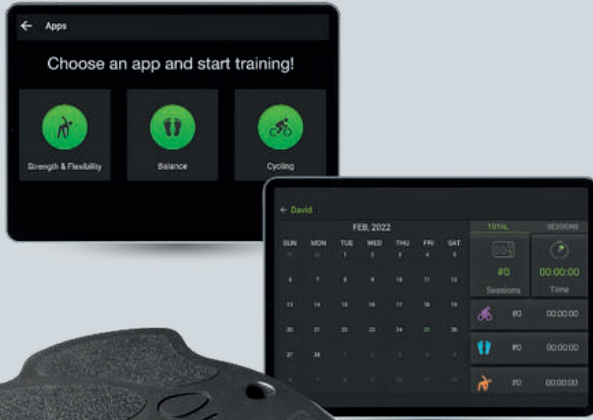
← Apps

Choose an app and start training!

Strength & Flexibility

Balance

Cycling

← David

FEB, 2022

| SUN | MON | TUE | WED | THU | FRI | SAT |
|---|---|---|---|---|---|---|
| 29 | 30 | 1 | 2 | 3 | 4 | 5 |
| 6 | 7 | 8 | 9 | 10 | 11 | 12 |
| 13 | 14 | 15 | 16 | 17 | 18 | 19 |
| 20 | 21 | 22 | 23 | 24 | 25 | 26 |
| 27 | 28 | 1 | 2 | 3 | 4 | 5 |
| 6 | 7 | 8 | 9 | 10 | 11 | 12 |

TOTAL

SESSIONS

#0
Sessions

00:00:00
Time

#0 00:00:00

#0 00:00:00

#0 00:00:00